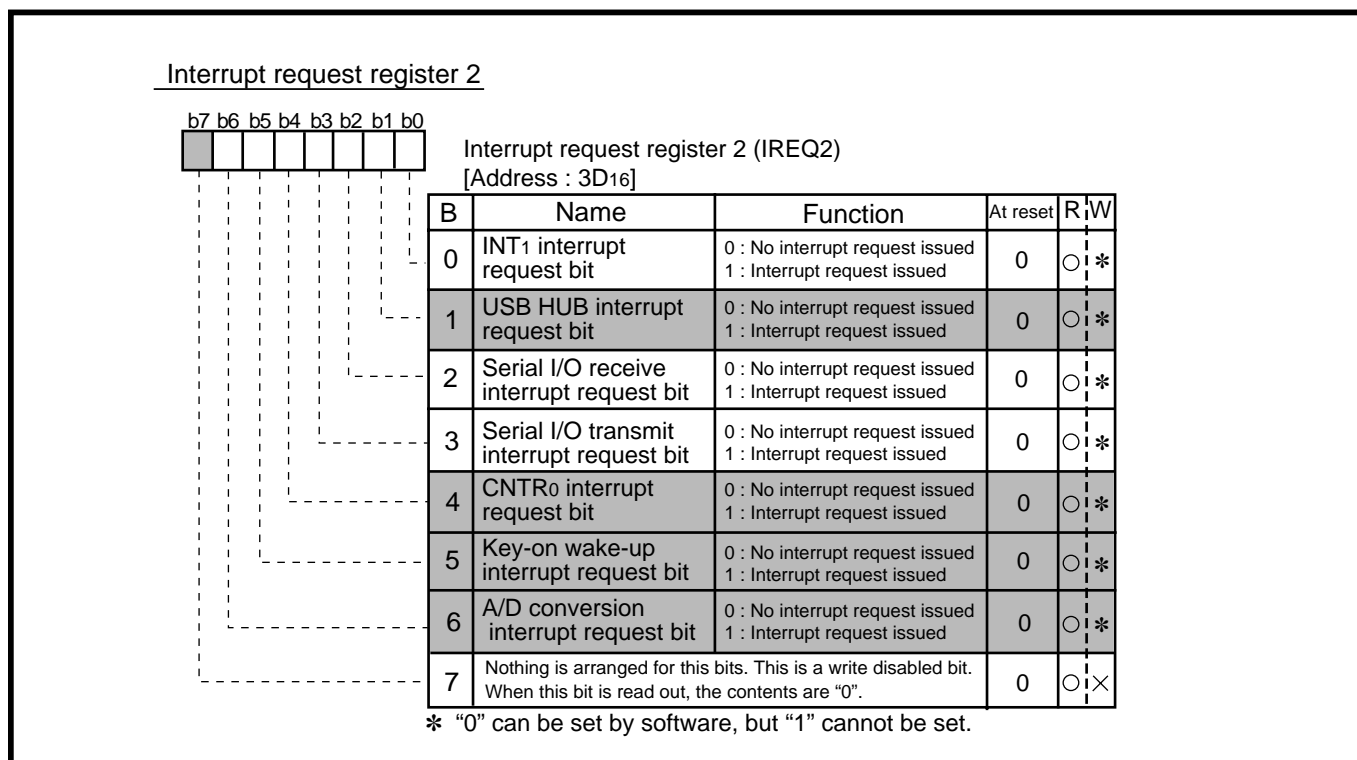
Interrupt request register 2

b7 b6 b5 b4 b3 b2 b1 b0

Interrupt request register 2 (IREQ2)
[Address : $3D_{16}$]

| B | Name | Function | At reset | R | W |
|---|---|---|---|---|---|
| 0 | $INT_1$ interrupt request bit | 0 : No interrupt request issued 1 : Interrupt request issued | 0 | ○ | ✻ |
| 1 | USB HUB interrupt request bit | 0 : No interrupt request issued 1 : Interrupt request issued | 0 | ○ | ✻ |
| 2 | Serial I/O receive interrupt request bit | 0 : No interrupt request issued 1 : Interrupt request issued | 0 | ○ | ✻ |
| 3 | Serial I/O transmit interrupt request bit | 0 : No interrupt request issued 1 : Interrupt request issued | 0 | ○ | ✻ |
| 4 | $CNTR_0$ interrupt request bit | 0 : No interrupt request issued 1 : Interrupt request issued | 0 | ○ | ✻ |
| 5 | Key-on wake-up interrupt request bit | 0 : No interrupt request issued 1 : Interrupt request issued | 0 | ○ | ✻ |
| 6 | A/D conversion interrupt request bit | 0 : No interrupt request issued 1 : Interrupt request issued | 0 | ○ | ✻ |
| 7 | Nothing is arranged for this bits. This is a write disabled bit. When this bit is read out, the contents are "0". | | 0 | ○ | × |

✻ "0" can be set by software, but "1" cannot be set.